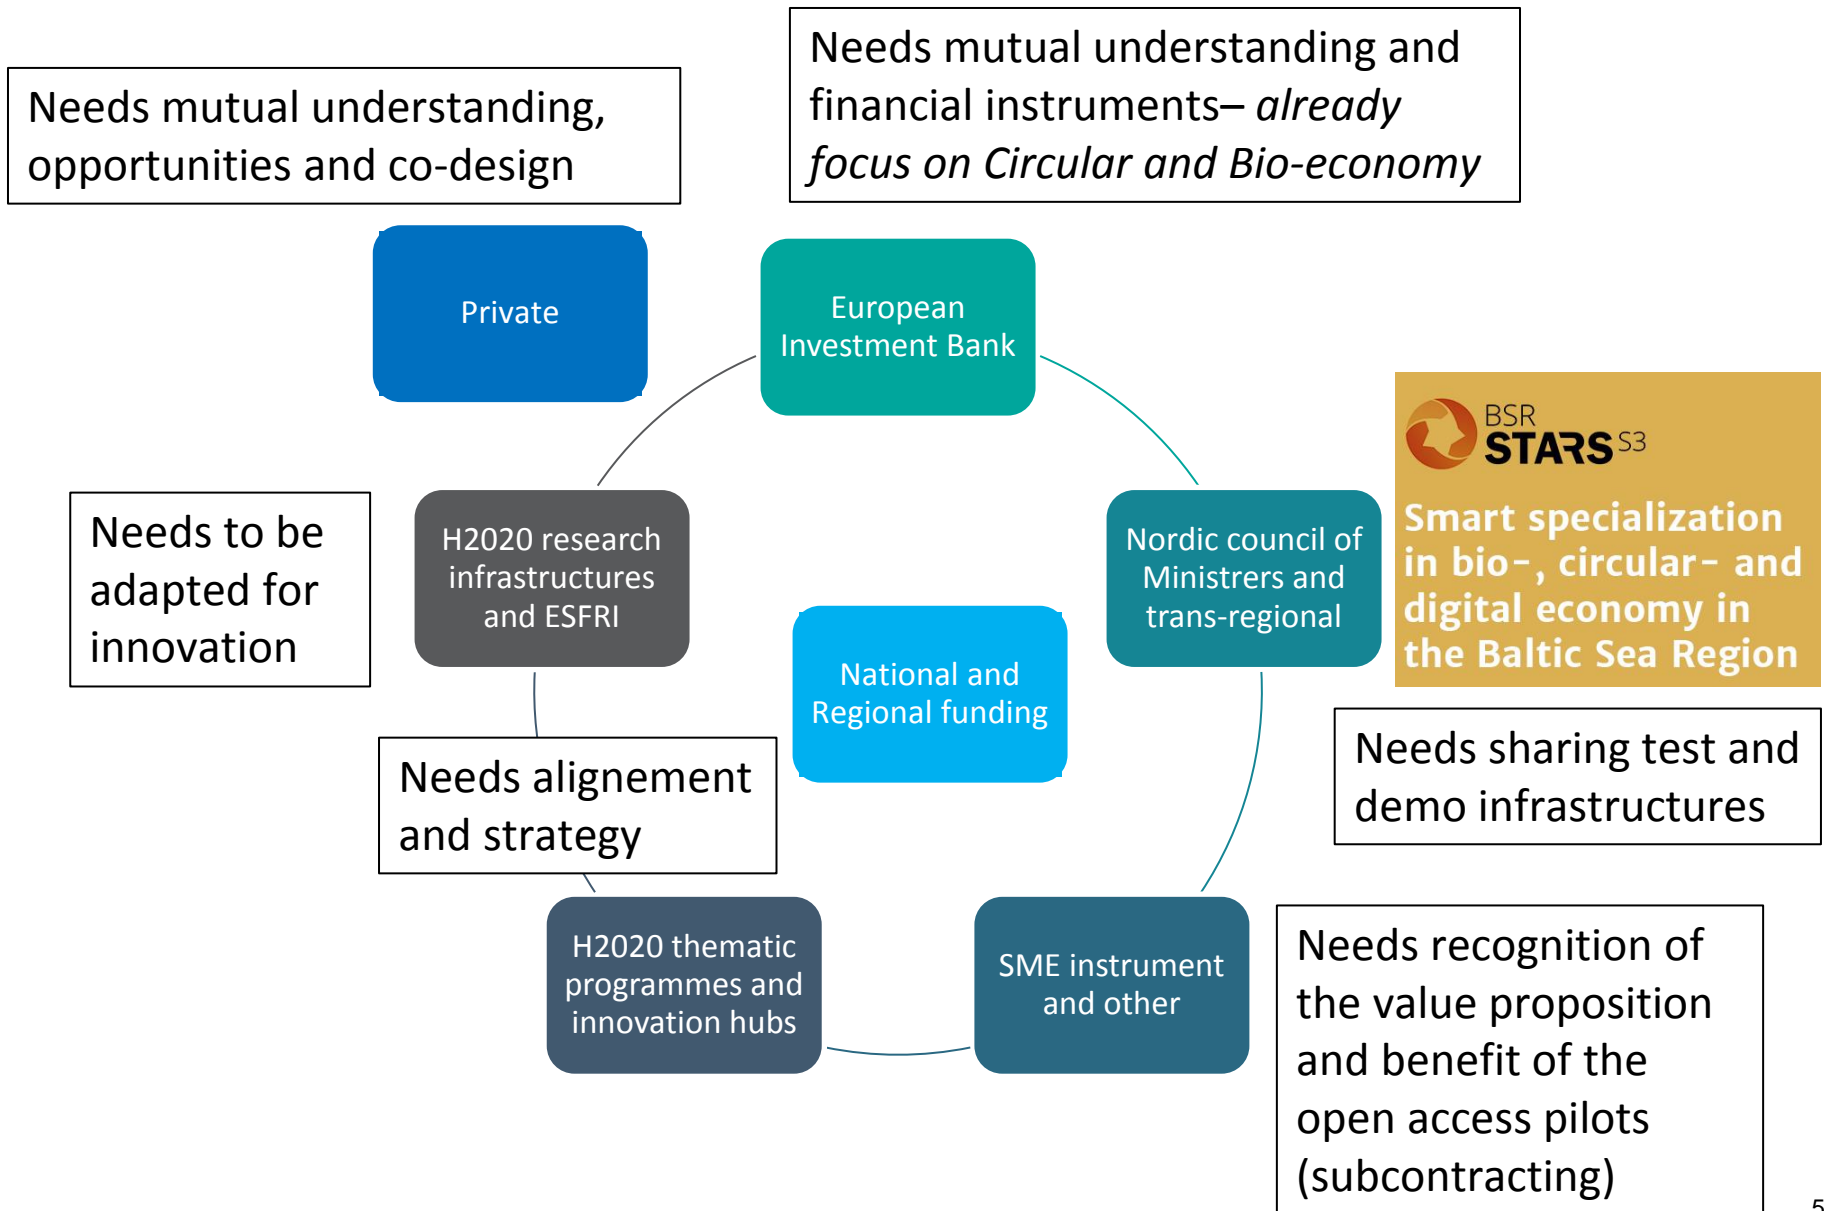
Needs mutual understanding, opportunities and co-design

Needs mutual understanding and financial instruments– *already focus on Circular and Bio-economy*

Private

European Investment Bank

BSR STARS S3

Smart specialization in bio–, circular– and digital economy in the Baltic Sea Region

Needs to be adapted for innovation

H2020 research infrastructures and ESFRI

Nordic council of Ministers and trans-regional

National and Regional funding

Needs sharing test and demo infrastructures

Needs alignement and strategy

H2020 thematic programmes and innovation hubs

SME instrument and other

Needs recognition of the value proposition and benefit of the open access pilots (subcontracting)

5